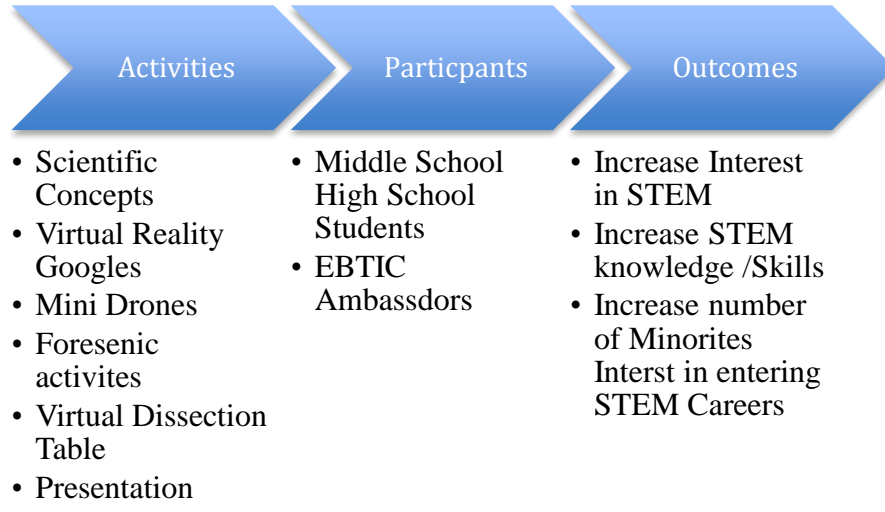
Activities

- Scientific Concepts
- Virtual Reality Googles
- Mini Drones
- Foresenic activites
- Virtual Dissection Table
- Presentation

Particpants

- Middle School High School Students
- EBTIC Ambassdors

Outcomes

- Increase Interest in STEM
- Increase STEM knowledge /Skills
- Increase number of Minorites Interst in entering STEM Careers